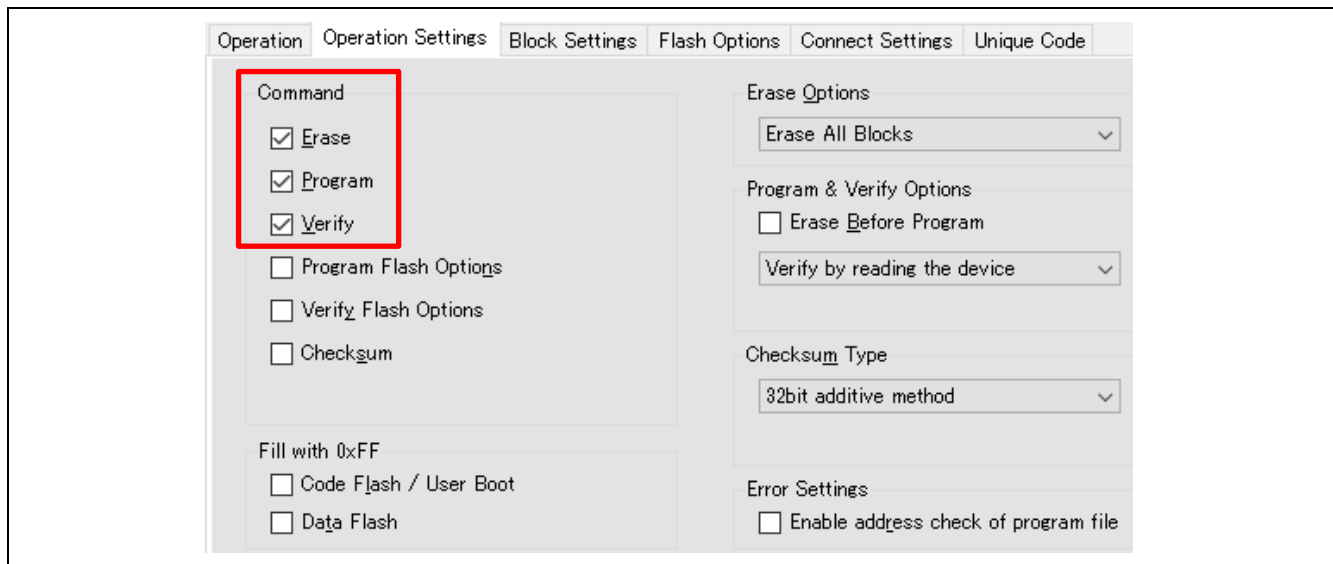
Operation | Operation Settings | Block Settings | Flash Options | Connect Settings | Unique Code

Command
Erase
Program
Verify
Program Flash Options
Verify Flash Options
Checksum

Fill with 0xFF
Code Flash / User Boot
Data Flash

Erase Options
Erase All Blocks

Program & Verify Options
Erase Before Program
Verify by reading the device

Checksum Type
32bit additive method

Error Settings
Enable address check of program file